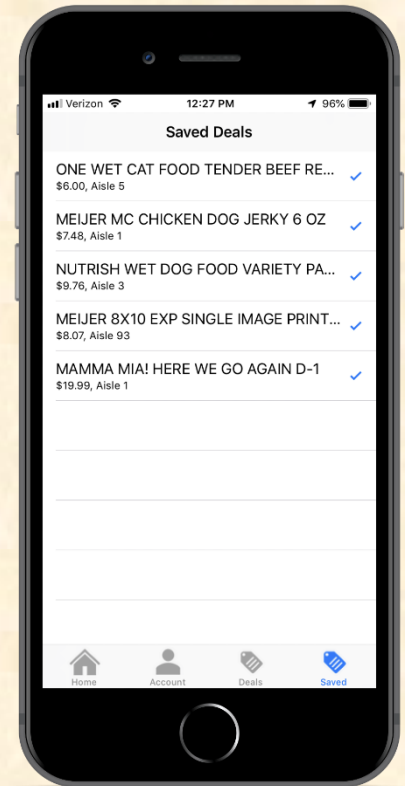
Verizon 12:27 PM 96%

Saved Deals

ONE WET CAT FOOD TENDER BEEF RE...
$6.00, Aisle 5

MEIJER MC CHICKEN DOG JERKY 6 OZ
$7.48, Aisle 1

NUTRISH WET DOG FOOD VARIETY PA...
$9.76, Aisle 3

MEIJER 8X10 EXP SINGLE IMAGE PRINT...
$8.07, Aisle 93

MAMMA MIA! HERE WE GO AGAIN D-1
$19.99, Aisle 1

Home Account Deals Saved